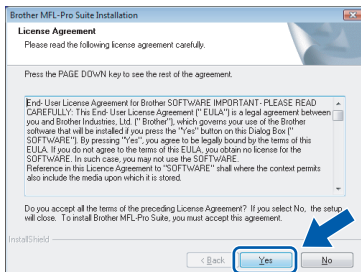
Brother MFL-Pro Suite Installation

License Agreement

Please read the following license agreement carefully.

Press the PAGE DOWN key to see the rest of the agreement.

End- User License Agreement for Brother SOFTWARE IMPORTANT- PLEASE READ CAREFULLY: This End- User License Agreement (" EULA") is a legal agreement between you and Brother Industries, Ltd. (" Brother"), which governs your use of the Brother software that will be installed if you press the "Yes" button on this Dialog Box (" SOFTWARE"). By pressing "Yes", you agree to be legally bound by the terms of this EULA. If you do not agree to the terms of this EULA, you obtain no license for the SOFTWARE. In such case, you may not use the SOFTWARE.
Reference in this License Agreement to "SOFTWARE" shall where the context permits also include the media upon which it is stored.

Do you accept all the terms of the preceding License Agreement? If you select No, the setup will close. To install Brother MFL-Pro Suite, you must accept this agreement.

InstallShield

< Back

Yes

No